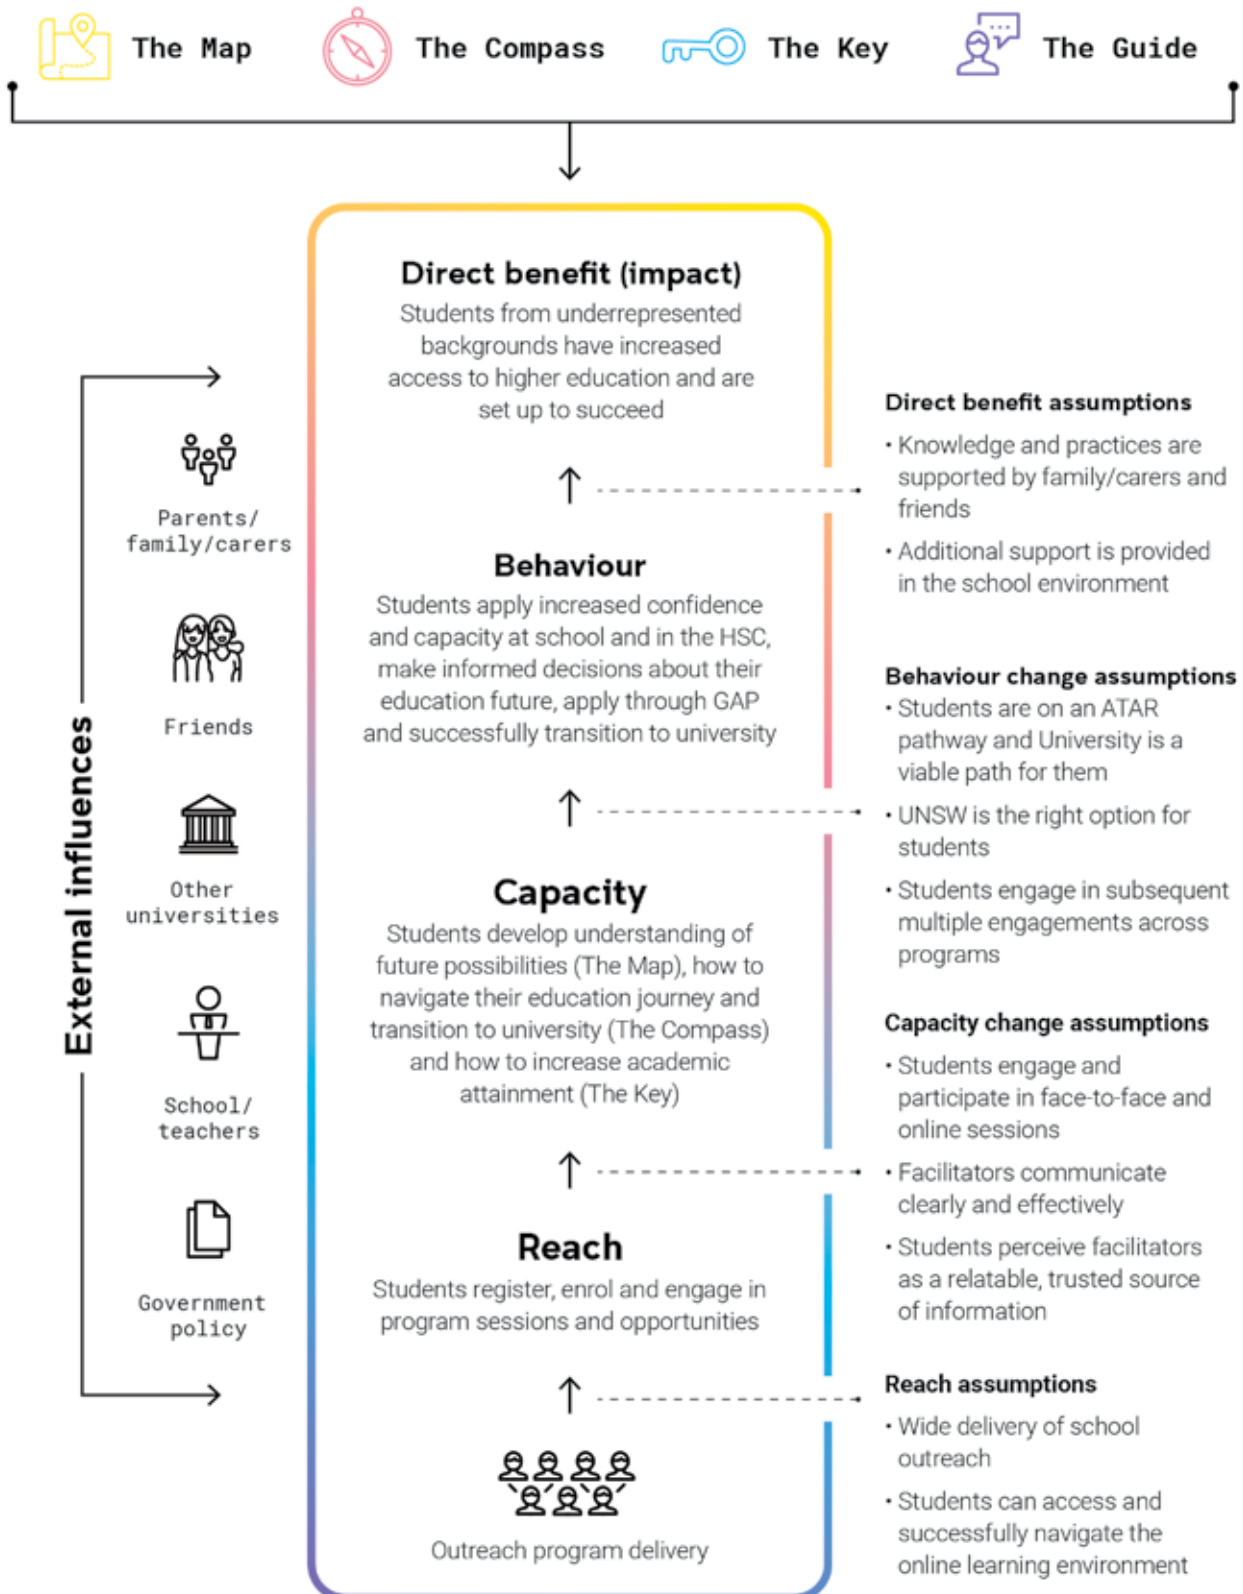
The Map The Compass The Key The Guide

Direct benefit (impact)
Students from underrepresented backgrounds have increased access to higher education and are set up to succeed

Behaviour
Students apply increased confidence and capacity at school and in the HSC, make informed decisions about their education future, apply through GAP and successfully transition to university

Capacity
Students develop understanding of future possibilities (The Map), how to navigate their education journey and transition to university (The Compass) and how to increase academic attainment (The Key)

Reach
Students register, enrol and engage in program sessions and opportunities

Outreach program delivery

External influences

Parents/ family/carers

Friends

Other universities

School/ teachers

Government policy

Direct benefit assumptions
• Knowledge and practices are supported by family/carers and friends
• Additional support is provided in the school environment

Behaviour change assumptions
• Students are on an ATAR pathway and University is a viable path for them
• UNSW is the right option for students
• Students engage in subsequent multiple engagements across programs

Capacity change assumptions
• Students engage and participate in face-to-face and online sessions
• Facilitators communicate clearly and effectively
• Students perceive facilitators as a relatable, trusted source of information

Reach assumptions
• Wide delivery of school outreach
• Students can access and successfully navigate the online learning environment